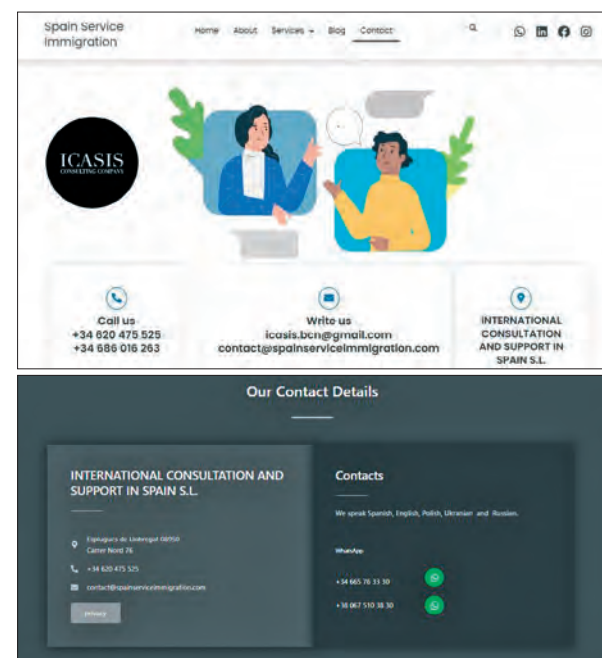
Spain Service Immigration

Home About Services Blog Contact

ICASIS
CONSULTING COMPANY

Call us
+34 620 475 525
+34 686 016 263

Write us
icasis.bcn@gmail.com
contact@spainserviceimmigration.com

INTERNATIONAL CONSULTATION AND SUPPORT IN SPAIN S.L.

Our Contact Details

INTERNATIONAL CONSULTATION AND SUPPORT IN SPAIN S.L.

Esplugues de Llobregat 08950
Carrer Nord 76

+34 620 475 525

contact@spainserviceimmigration.com

privacy

Contacts

We speak Spanish, English, Polish, Ukrainian and Russian.

WhatsApp

+34 665 76 33 30

+38 067 510 38 30